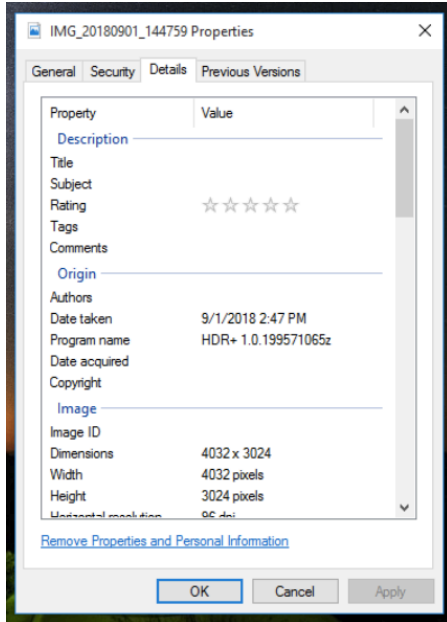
IMG_20180901_144759 Properties

General | Security | Details | Previous Versions

| Property | Value |
|---|---|
| **Description** | |
| Title | |
| Subject | |
| Rating | ☆☆☆☆☆ |
| Tags | |
| Comments | |
| **Origin** | |
| Authors | |
| Date taken | 9/1/2018 2:47 PM |
| Program name | HDR+ 1.0.199571065z |
| Date acquired | |
| Copyright | |
| **Image** | |
| Image ID | |
| Dimensions | 4032 x 3024 |
| Width | 4032 pixels |
| Height | 3024 pixels |
| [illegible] | 96 dpi |

Remove Properties and Personal Information

OK | Cancel | Apply